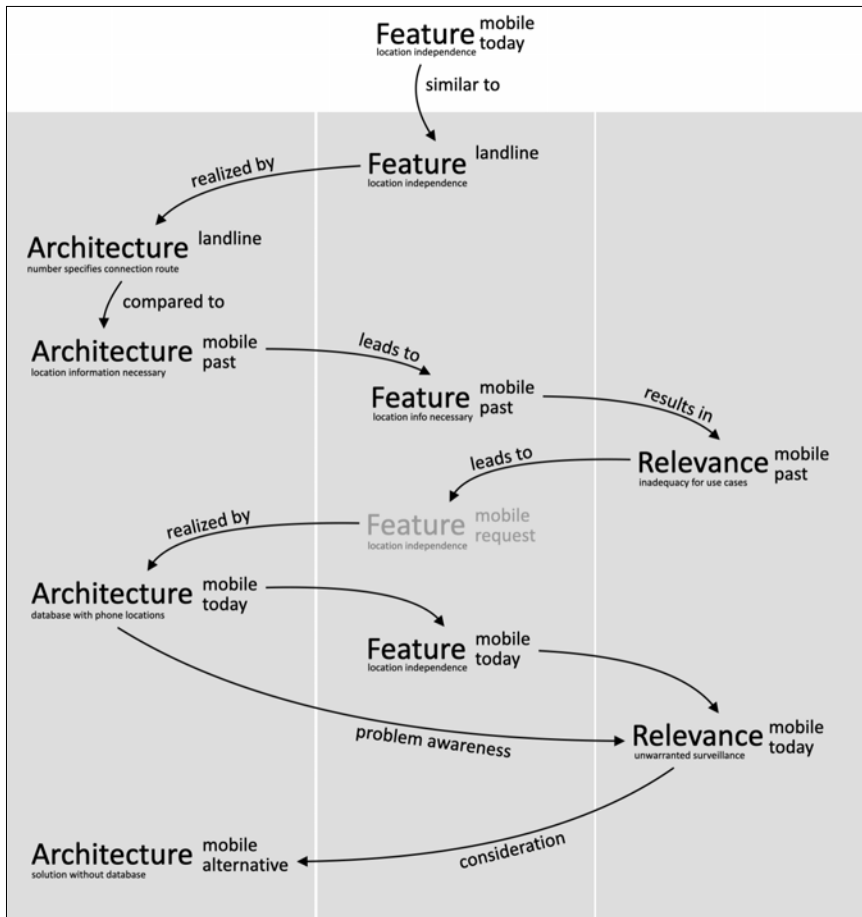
Feature mobile today
location independence

similar to

Feature landline
location independence

realized by

Architecture landline
number specifies connection route

compared to

Architecture mobile past
location information necessary

leads to

Feature mobile past
location info necessary

results in

Relevance mobile past
inadequacy for use cases

leads to

Feature mobile request
location independence

realized by

Architecture mobile today
database with phone locations

Feature mobile today
location independence

problem awareness

Relevance mobile today
unwarranted surveillance

consideration

Architecture mobile alternative
solution without database